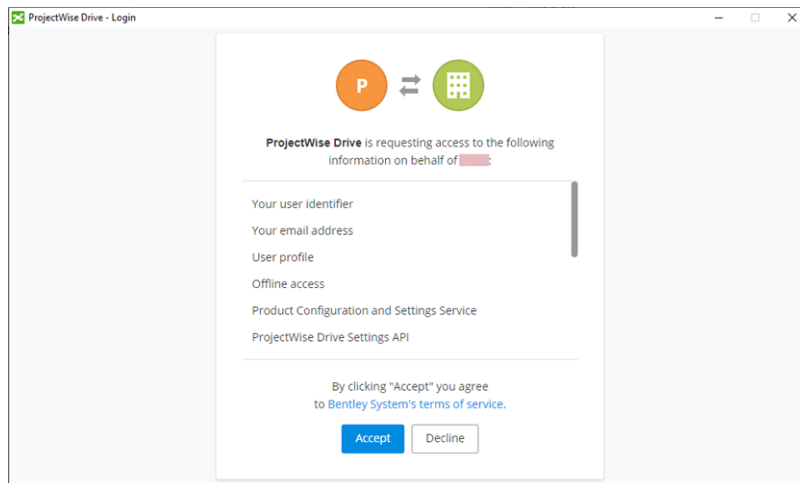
ProjectWise Drive - Login

P

ProjectWise Drive is requesting access to the following information on behalf of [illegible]:

Your user identifier
Your email address
User profile
Offline access
Product Configuration and Settings Service
ProjectWise Drive Settings API

By clicking "Accept" you agree to Bentley System's terms of service.

Accept
Decline